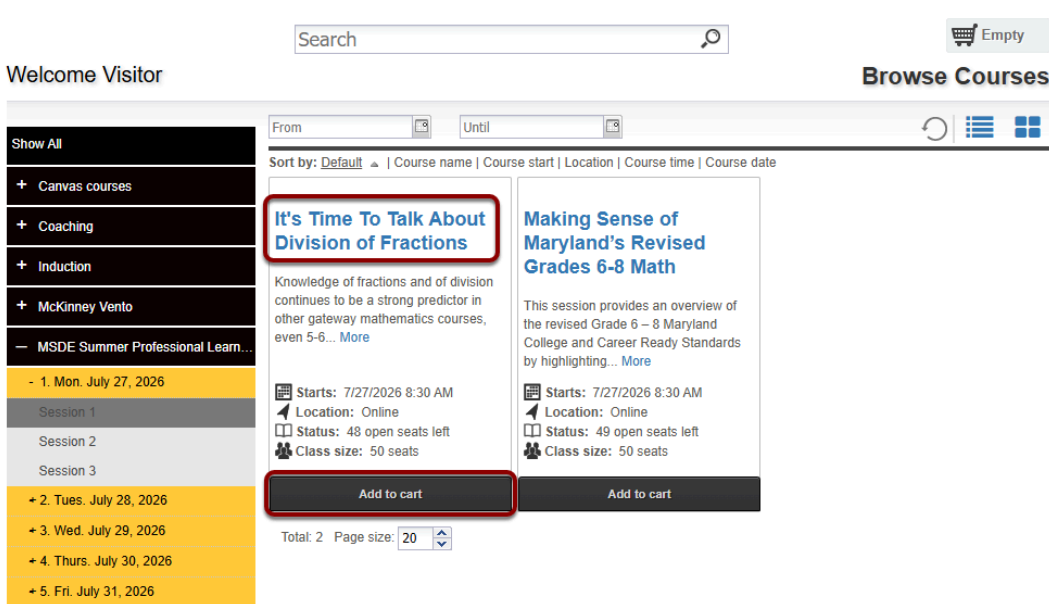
Search

Empty

Welcome Visitor

Browse Courses

Show All

+ Canvas courses

+ Coaching

+ Induction

+ McKinney Vento

— MSDE Summer Professional Learn...

- 1. Mon. July 27, 2026

Session 1

Session 2

Session 3

+ 2. Tues. July 28, 2026

+ 3. Wed. July 29, 2026

+ 4. Thurs. July 30, 2026

+ 5. Fri. July 31, 2026

From

Until

Sort by: Default | Course name | Course start | Location | Course time | Course date

It's Time To Talk About Division of Fractions

Knowledge of fractions and of division continues to be a strong predictor in other gateway mathematics courses, even 5-6... More

Starts: 7/27/2026 8:30 AM
Location: Online
Status: 48 open seats left
Class size: 50 seats

Add to cart

Making Sense of Maryland's Revised Grades 6-8 Math

This session provides an overview of the revised Grade 6 – 8 Maryland College and Career Ready Standards by highlighting... More

Starts: 7/27/2026 8:30 AM
Location: Online
Status: 49 open seats left
Class size: 50 seats

Add to cart

Total: 2 Page size: 20